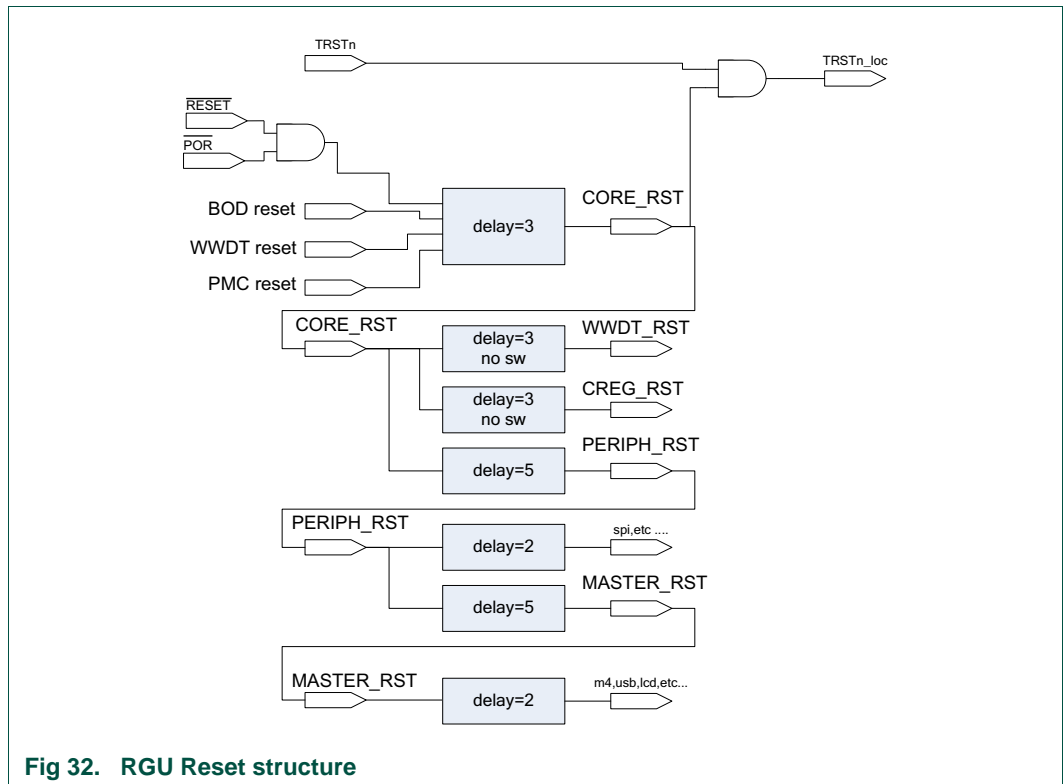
TRSTn

TRSTn_loc

$\overline{RESET}$

$\overline{POR}$

BOD reset

WWDT reset

PMC reset

delay=3

CORE_RST

CORE_RST

delay=3 no sw

WWDT_RST

delay=3 no sw

CREG_RST

delay=5

PERIPH_RST

PERIPH_RST

delay=2

spi,etc ....

delay=5

MASTER_RST

MASTER_RST

delay=2

m4,usb,lcd,etc...

Fig 32. RGU Reset structure